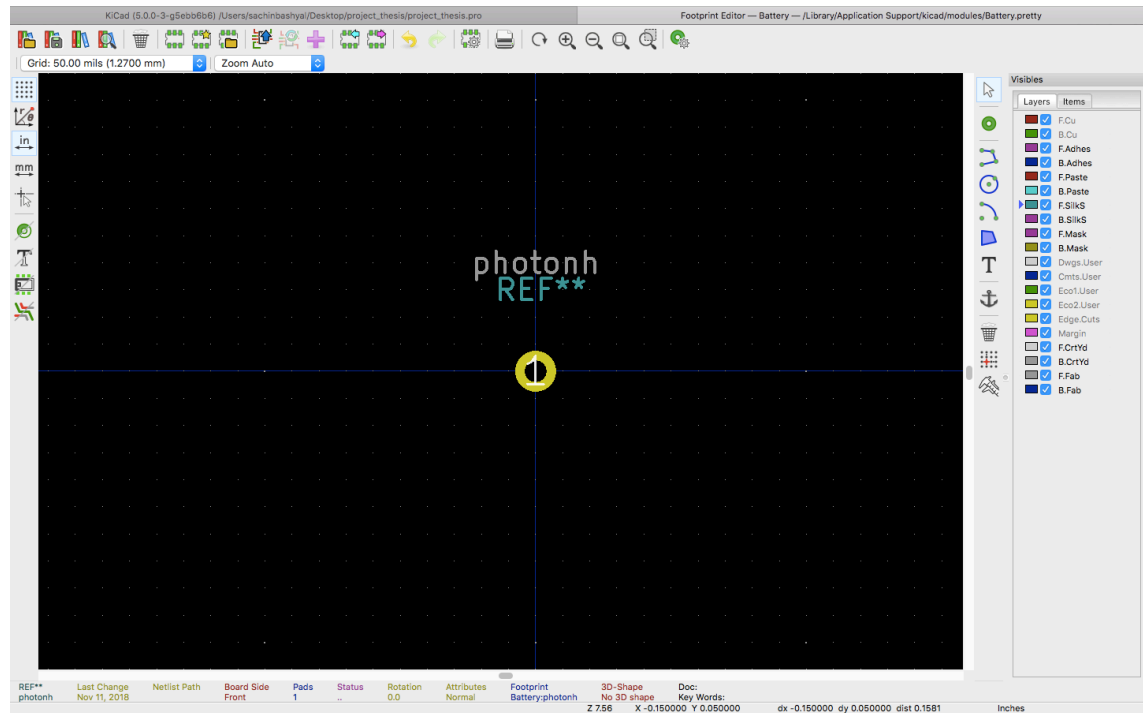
KiCad (5.0.0-3-g5ebb6b6) /Users/sachinbashyal/Desktop/project_thesis/project_thesis.pro

Footprint Editor — Battery — /Library/Application Support/kicad/modules/Battery.pretty

Grid: 50.00 mils (1.2700 mm)

Zoom Auto

in

mm

photonh
REF**

1

Visibles

Layers | Items

F.Cu
B.Cu
F.Adhes
B.Adhes
F.Paste
B.Paste
F.SilkS
B.SilkS
F.Mask
B.Mask
Dwgs.User
Cmts.User
Eco1.User
Eco2.User
Edge.Cuts
Margin
F.CrtYd
B.CrtYd
F.Fab
B.Fab

| REF** | Last Change | Netlist Path | Board Side | Pads | Status | Rotation | Attributes | Footprint | 3D-Shape | Doc: |
|---|---|---|---|---|---|---|---|---|---|---|
| photonh | Nov 11, 2018 | | Front | 1 | .. | 0.0 | Normal | Battery:photonh | No 3D shape | Key Words: |

Z 7.56 X -0.150000 Y 0.050000 dx -0.150000 dy 0.050000 dist 0.1581 Inches